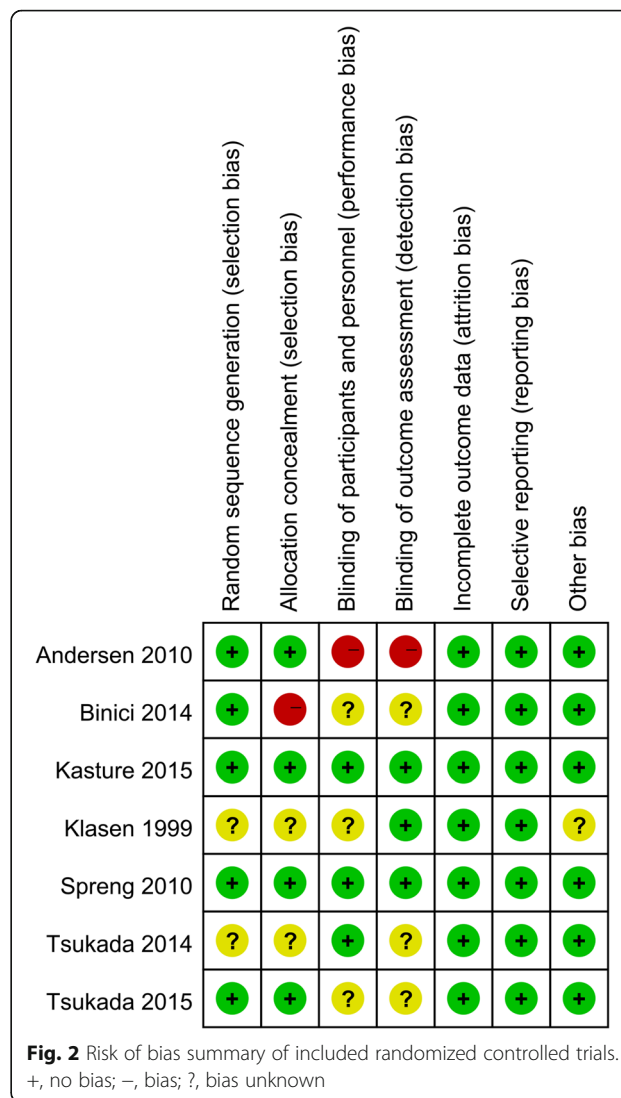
| | Random sequence generation (selection bias) | Allocation concealment (selection bias) | Blinding of participants and personnel (performance bias) | Blinding of outcome assessment (detection bias) | Incomplete outcome data (attrition bias) | Selective reporting (reporting bias) | Other bias |
|---|---|---|---|---|---|---|---|
| Andersen 2010 | + | + | − | − | + | + | + |
| Binici 2014 | + | − | ? | ? | + | + | + |
| Kasture 2015 | + | + | + | + | + | + | + |
| Klasen 1999 | ? | ? | ? | + | + | + | ? |
| Spreng 2010 | + | + | + | + | + | + | + |
| Tsukada 2014 | ? | ? | + | ? | + | + | + |
| Tsukada 2015 | + | + | ? | ? | + | + | + |

Fig. 2 Risk of bias summary of included randomized controlled trials. +, no bias; –, bias; ?, bias unknown